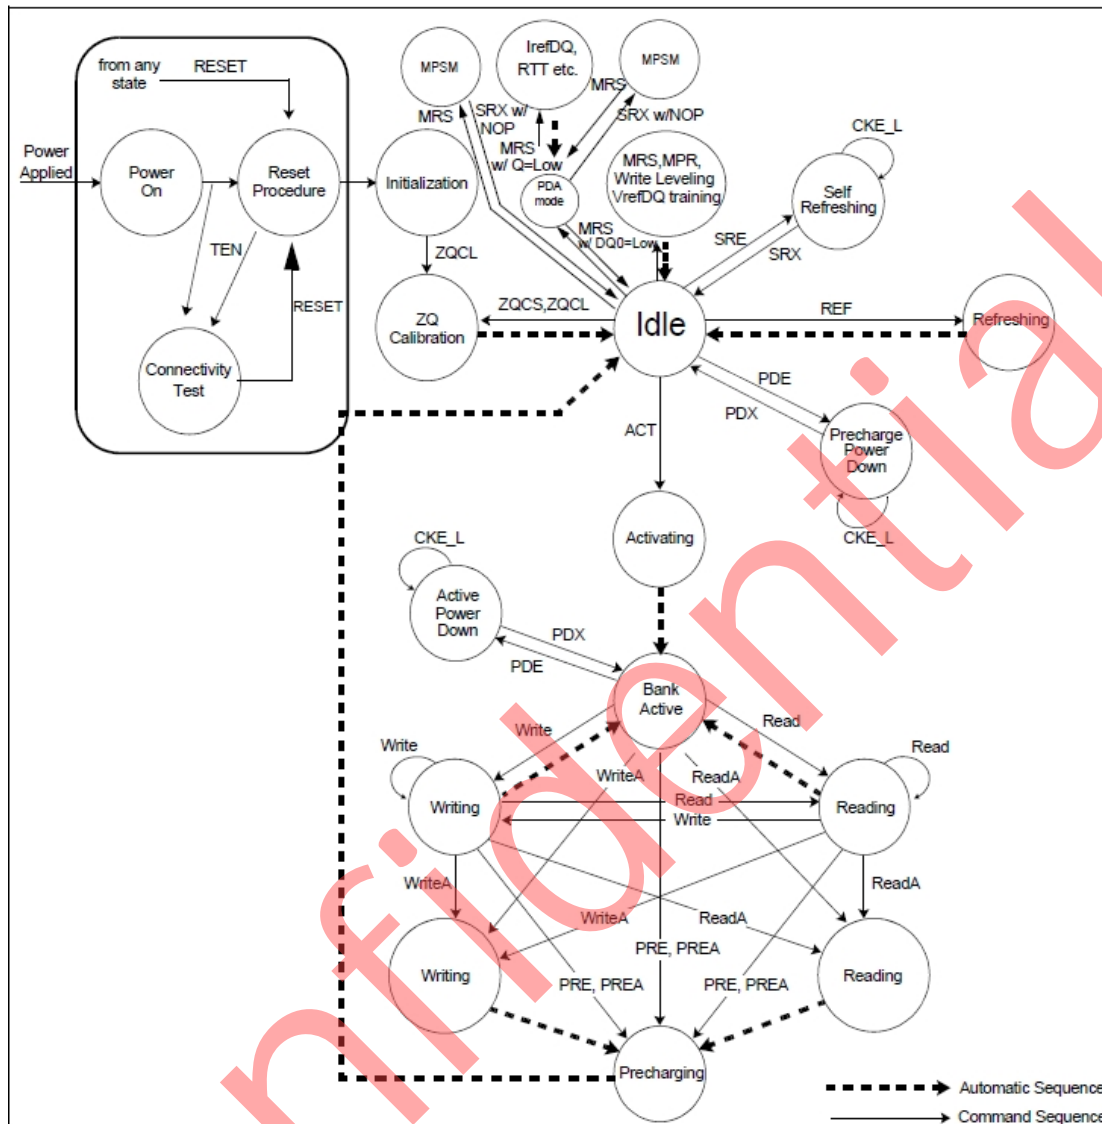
from any state
RESET
Power Applied
Power On
Reset Procedure
TEN
RESET
Connectivity Test
MPSM
IrefDQ, RTT etc.
MPSM
MRS
SRX w/ NOP
MRS
SRX w/NOP
MRS w/ Q=Low
PDA mode
MRS,MPR, Write Leveling VrefDQ training
CKE_L
Self Refreshing
Initialization
MRS w/ DQ0=Low
SRE
SRX
ZQCL
ZQCS,ZQCL
ZQ Calibration
Idle
REF
Refreshing
PDE
PDX
Precharge Power Down
CKE_L
ACT
Activating
CKE_L
Active Power Down
PDX
PDE
Bank Active
Write
Read
Write
Read
WriteA
ReadA
Writing
Read
Write
Reading
WriteA
ReadA
WriteA
ReadA
PRE, PREA
Writing
PRE, PREA
PRE, PREA
Reading
Precharging
Automatic Sequence
Command Sequence
Confidential